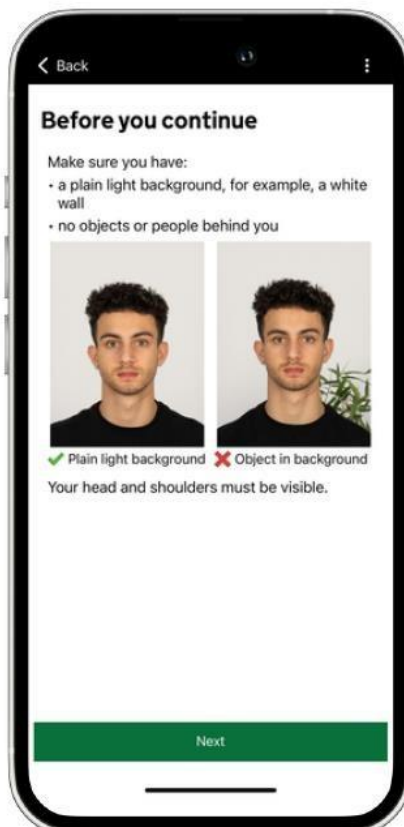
< Back

Before you continue

Make sure you have:
• a plain light background, for example, a white wall
• no objects or people behind you

✔ Plain light background ✖ Object in background

Your head and shoulders must be visible.

Next